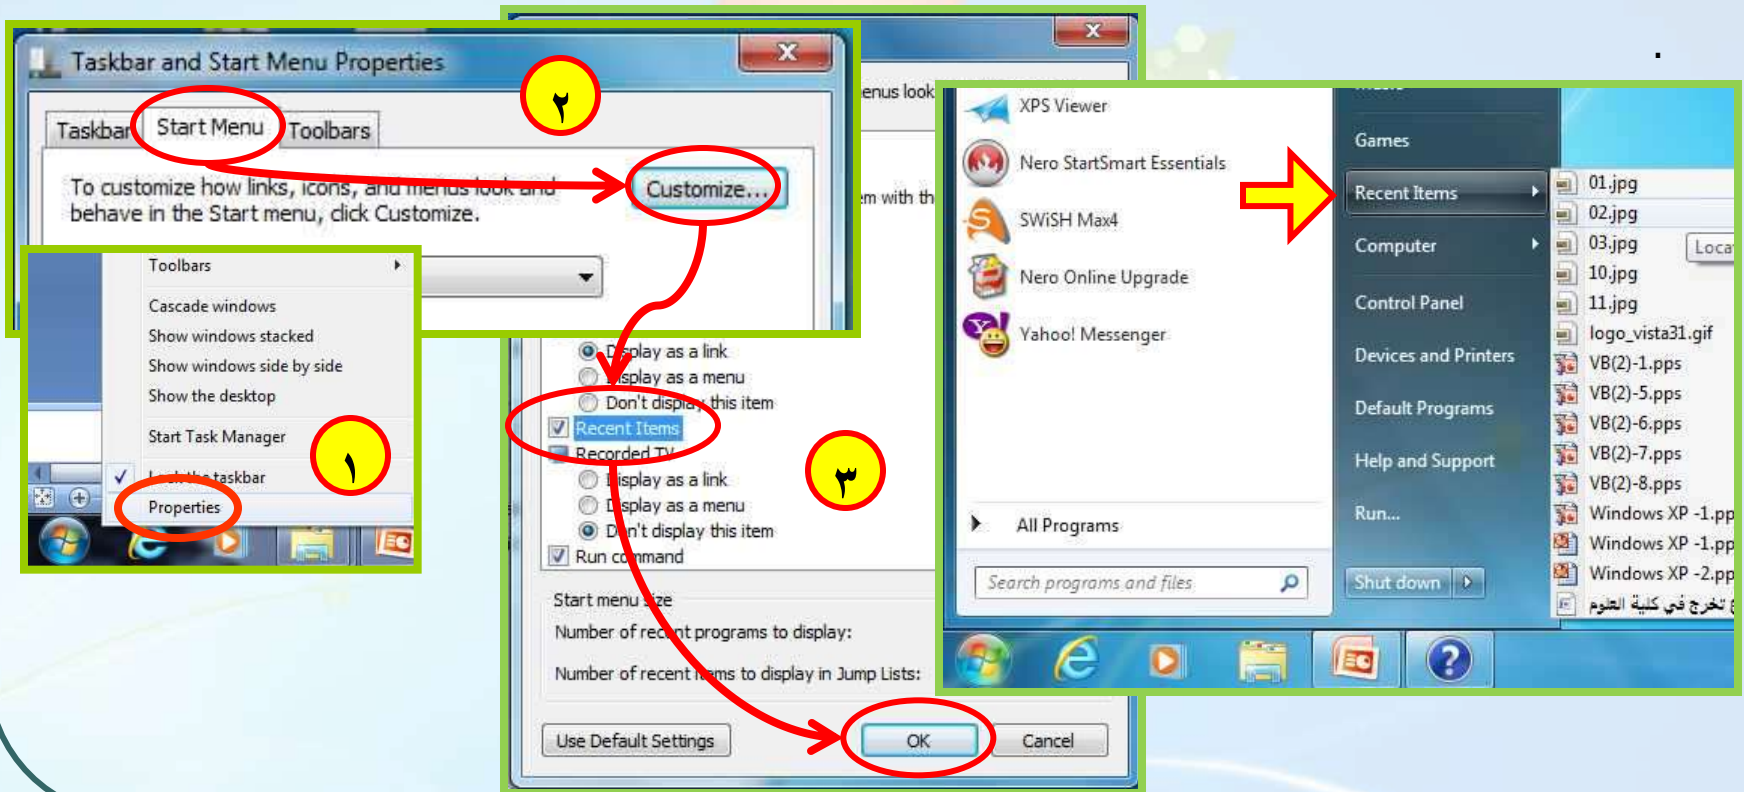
Taskbar and Start Menu Properties

٢

Taskbar | Start Menu | Toolbars

To customize how links, icons, and menus look and behave in the Start menu, click Customize.

Customize...

enus look

em with th

Toolbars
Cascade windows
Show windows stacked
Show windows side by side
Show the desktop
Start Task Manager
Lock the taskbar
Properties

١

Display as a link
Display as a menu
Don't display this item
Recent Items
Recorded TV
Display as a link
Display as a menu
Don't display this item
Run command

٣

Start menu size
Number of recent programs to display:
Number of recent items to display in Jump Lists:

Use Default Settings | OK | Cancel

XPS Viewer
Nero StartSmart Essentials
SWiSH Max4
Nero Online Upgrade
Yahoo! Messenger
All Programs
Search programs and files

Games
Recent Items
Computer
Control Panel
Devices and Printers
Default Programs
Help and Support
Run...
Shut down

01.jpg
02.jpg
03.jpg
10.jpg
11.jpg
logo_vista31.gif
VB(2)-1.pps
VB(2)-5.pps
VB(2)-6.pps
VB(2)-7.pps
VB(2)-8.pps
Windows XP -1.pp
Windows XP -1.pp
Windows XP -2.pp
تخرج في كلية العلوم

Loca